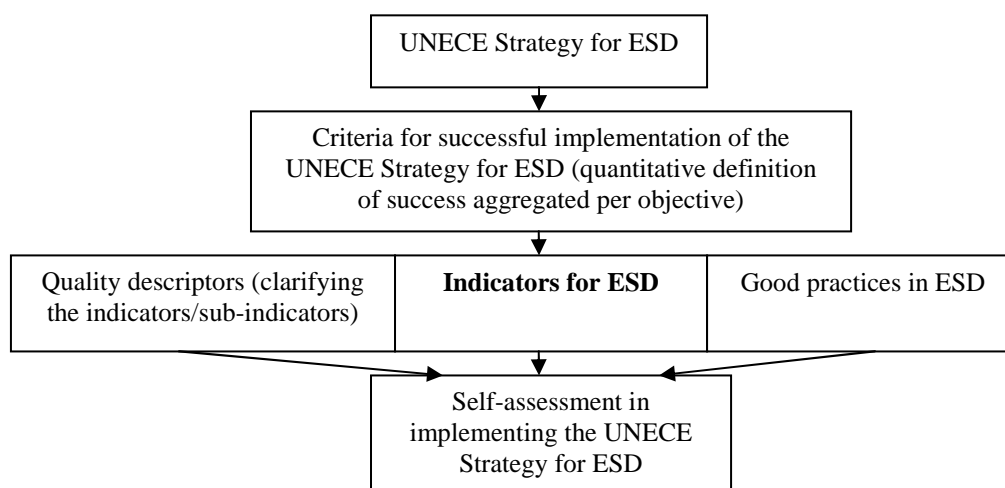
UNECE Strategy for ESD

Criteria for successful implementation of the UNECE Strategy for ESD (quantitative definition of success aggregated per objective)

Quality descriptors (clarifying the indicators/sub-indicators)

**Indicators for ESD**

Good practices in ESD

Self-assessment in implementing the UNECE Strategy for ESD